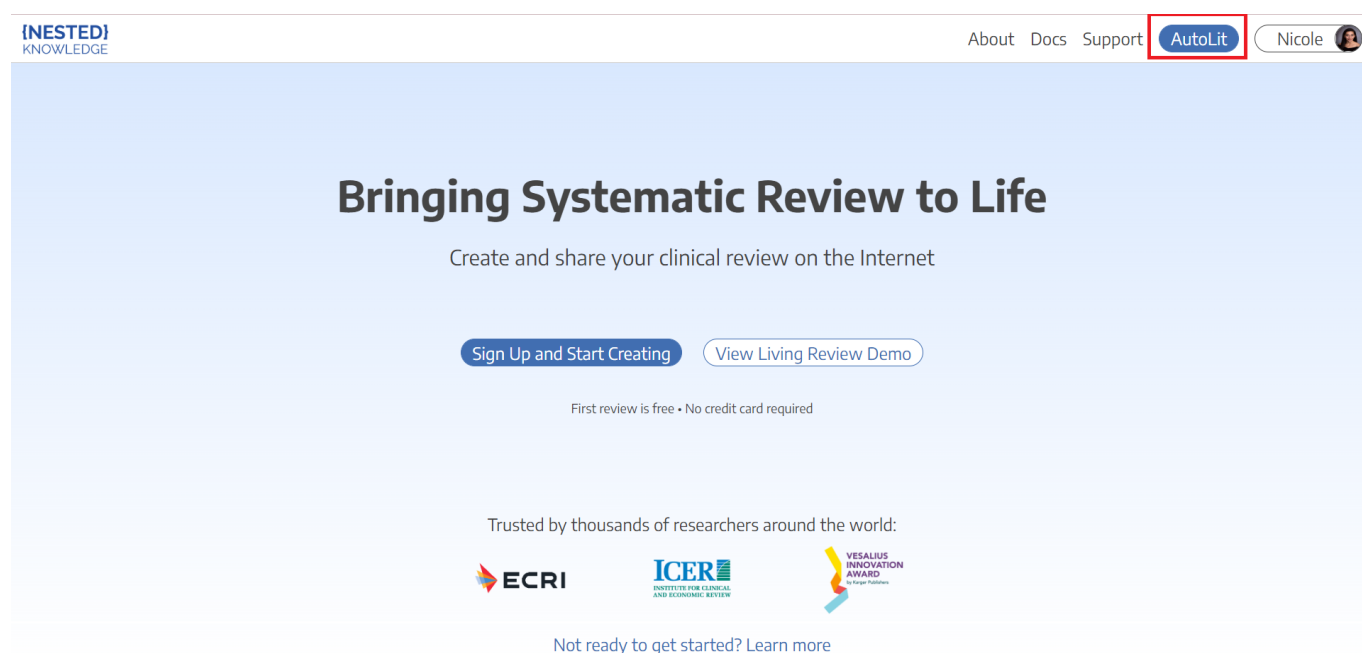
{NESTED}
KNOWLEDGE

About Docs Support AutoLit Nicole

Bringing Systematic Review to Life

Create and share your clinical review on the Internet

Sign Up and Start Creating View Living Review Demo

First review is free • No credit card required

Trusted by thousands of researchers around the world:

ECRI

ICER
INSTITUTE FOR CLINICAL AND ECONOMIC REVIEW

VESALIUS INNOVATION AWARD
by Karger Publishers

Not ready to get started? Learn more